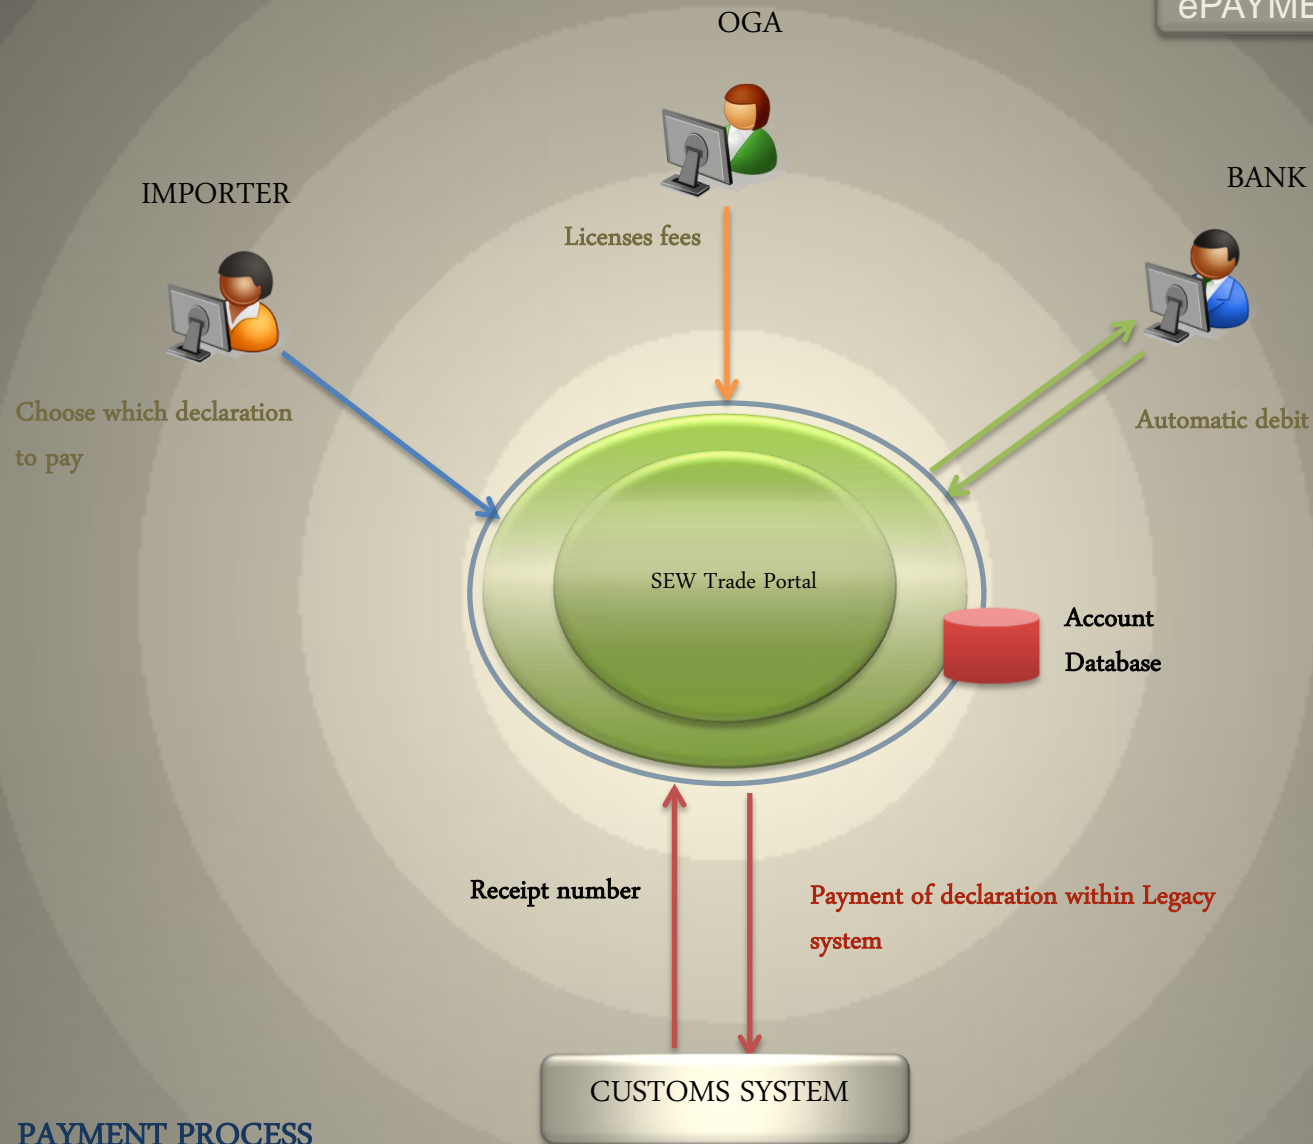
ePAYME

OGA

Licenses fees

IMPORTER

BANK

Choose which declaration to pay

Automatic debit

SEW Trade Portal

Account Database

Receipt number

Payment of declaration within Legacy system

CUSTOMS SYSTEM

PAYMENT PROCESS